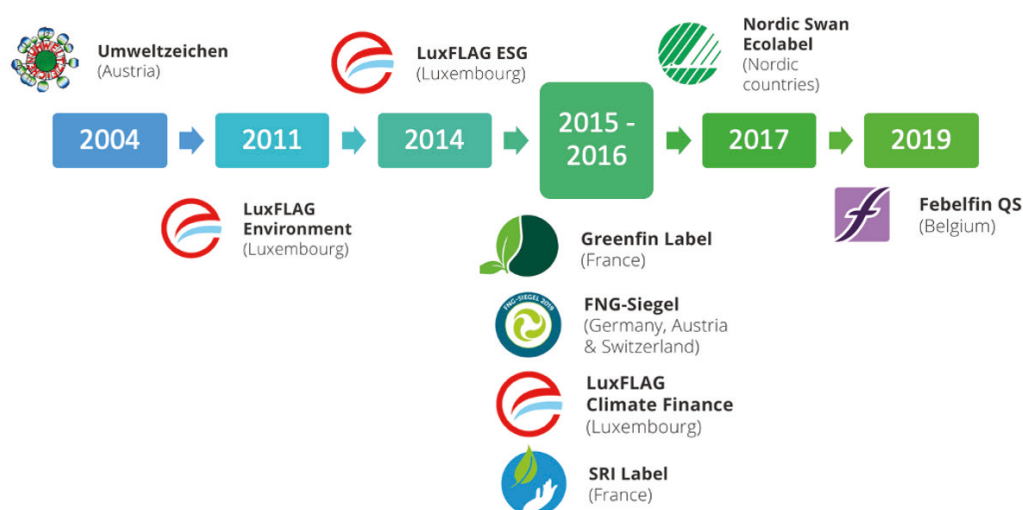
Umweltzeichen
(Austria)

LuxFLAG ESG
(Luxembourg)

Nordic Swan Ecolabel
(Nordic countries)

2004

2011

2014

2015 - 2016

2017

2019

LuxFLAG Environment
(Luxembourg)

Febelfin QS
(Belgium)

Greenfin Label
(France)

FNG-SIEGEL 2018

FNG-Siegel
(Germany, Austria & Switzerland)

LuxFLAG Climate Finance
(Luxembourg)

SRI Label
(France)